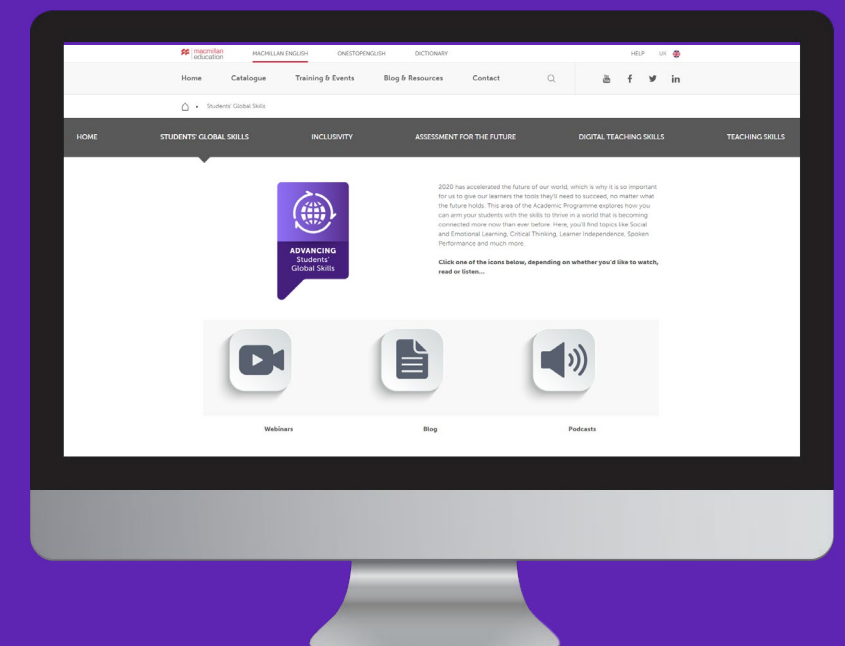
macmillan education MACMILLAN ENGLISH ONESTOPENGLISH DICTIONARY HELP UK

Home Catalogue Training & Events Blog & Resources Contact

• Students' Global Skills

HOME STUDENTS' GLOBAL SKILLS INCLUSIVITY ASSESSMENT FOR THE FUTURE DIGITAL TEACHING SKILLS TEACHING SKILLS

ADVANCING Students' Global Skills

2020 has accelerated the future of our world, which is why it is so important for us to give our learners the tools they'll need to succeed, no matter what the future holds. This area of the Academic Programme explores how you can arm your students with the skills to thrive in a world that is becoming connected more now than ever before. Here, you'll find topics like Social and Emotional Learning, Critical Thinking, Learner Independence, Spoken Performance and much more.

Click one of the icons below, depending on whether you'd like to watch, read or listen...

Webinars

Blog

Podcasts